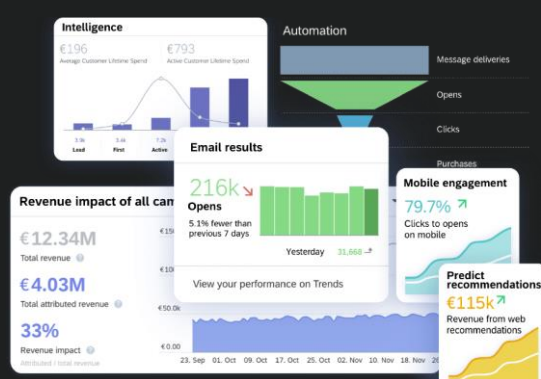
Intelligence

€196
Average Customer Lifetime Spend

€793
Active Customer Lifetime Spend

3.9k
Lead

5.4k
First

7.2k
Active

Automation

Message deliveries

Opens

Clicks

Purchases

Email results

216k
Opens
5.1% fewer than previous 7 days

Yesterday 31,668

View your performance on Trends

Mobile engagement

79.7%
Clicks to opens on mobile

Revenue impact of all cam

€12.34M
Total revenue

€4.03M
Total attributed revenue

33%
Revenue impact
Attributed / total revenue

€150
€100
€50.0k
€0.00

23. Sep 01. Oct 09. Oct 17. Oct 25. Oct 03. Nov 11. Nov 19. Nov 2

Predict recommendations

€115k
Revenue from web recommendations